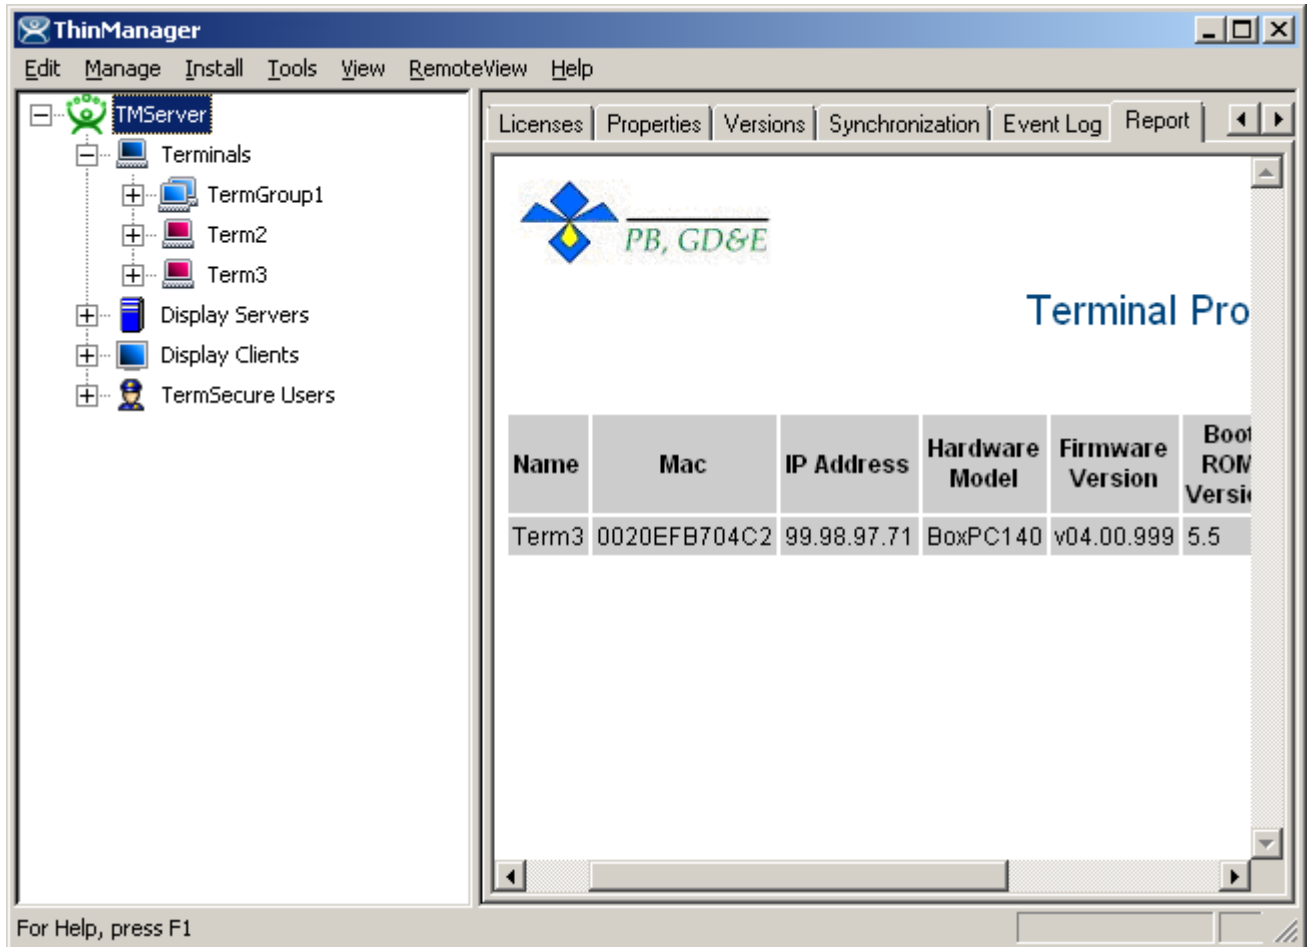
ThinManager

Edit Manage Install Tools View RemoteView Help

TMServer
Terminals
TermGroup1
Term2
Term3
Display Servers
Display Clients
TermSecure Users

Licenses | Properties | Versions | Synchronization | Event Log | Report

PB, GD&E

Terminal Pro

| Name | Mac | IP Address | Hardware Model | Firmware Version | Boot ROM Versi |
|---|---|---|---|---|---|
| Term3 | 0020EFB704C2 | 99.98.97.71 | BoxPC140 | v04.00.999 | 5.5 |

For Help, press F1